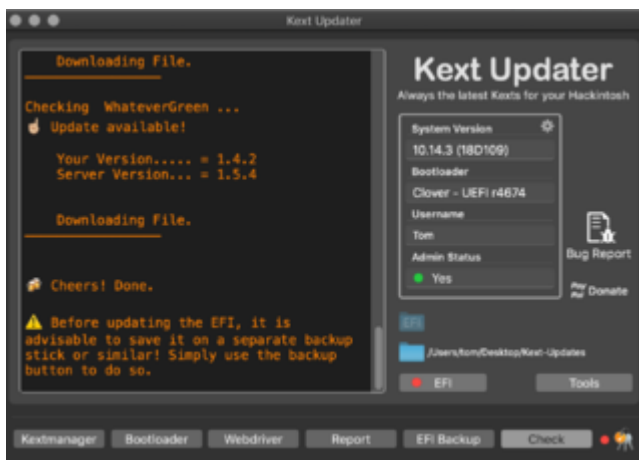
Kext Updater

Downloading File.

Checking WhateverGreen ...
Update available!

Your Version..... = 1.4.2
Server Version... = 1.5.4

Downloading File.

Cheers! Done.

Before updating the EFI, it is advisable to save it on a separate backup stick or similar! Simply use the backup button to do so.

Kext Updater
Always the latest Kexts for your Hackintosh

System Version
10.14.3 (18D109)
Bootloader
Clover - UEFI r4674
Username
Tom
Admin Status
Yes

Bug Report
Donate

EFI
/Users/tom/Desktop/Kext-Updates
EFI
Tools

Kextmanager Bootloader Webdriver Report EFI Backup Check